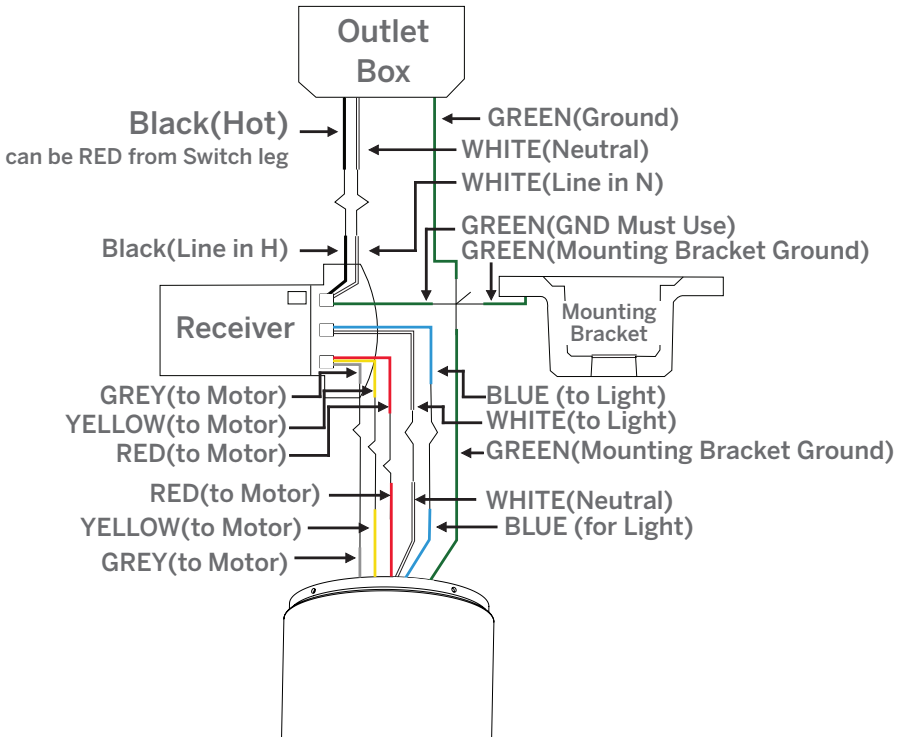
Outlet Box

Black(Hot)
can be RED from Switch leg

GREEN(Ground)
WHITE(Neutral)
WHITE(Line in N)
GREEN(GND Must Use)
GREEN(Mounting Bracket Ground)

Black(Line in H)

Mounting Bracket

Receiver

GREY(to Motor)
YELLOW(to Motor)
RED(to Motor)

BLUE (to Light)
WHITE(to Light)
GREEN(Mounting Bracket Ground)

RED(to Motor)
YELLOW(to Motor)
GREY(to Motor)

WHITE(Neutral)
BLUE (for Light)